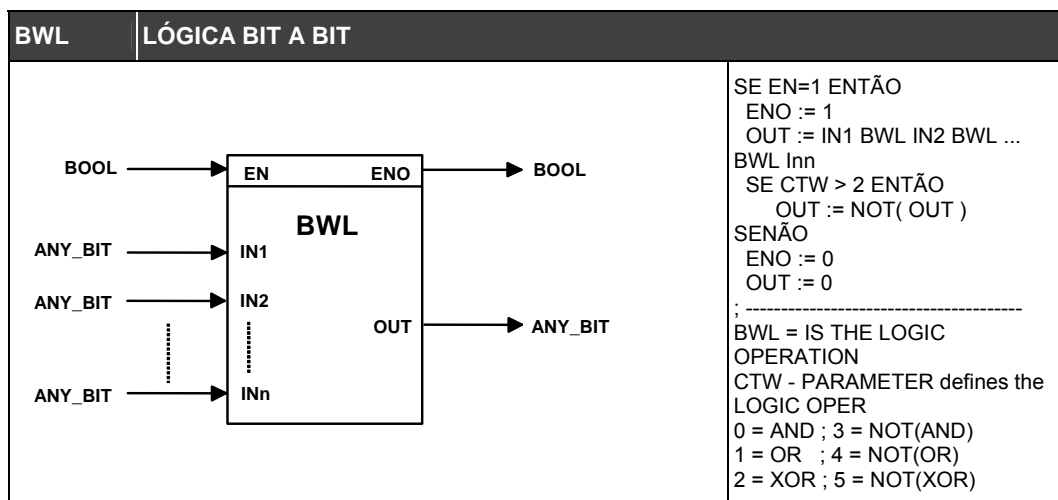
| BWL | LÓGICA BIT A BIT |
|---|---|

BOOL
EN
ENO
BOOL
BWL
ANY_BIT
IN1
ANY_BIT
IN2
OUT
ANY_BIT
ANY_BIT
INn

SE EN=1 ENTÃO
ENO := 1
OUT := IN1 BWL IN2 BWL ... BWL Inn
SE CTW > 2 ENTÃO
OUT := NOT( OUT )
SENÃO
ENO := 0
OUT := 0
; ----------------------------------------
BWL = IS THE LOGIC OPERATION
CTW - PARAMETER defines the LOGIC OPER
0 = AND ; 3 = NOT(AND)
1 = OR ; 4 = NOT(OR)
2 = XOR ; 5 = NOT(XOR)